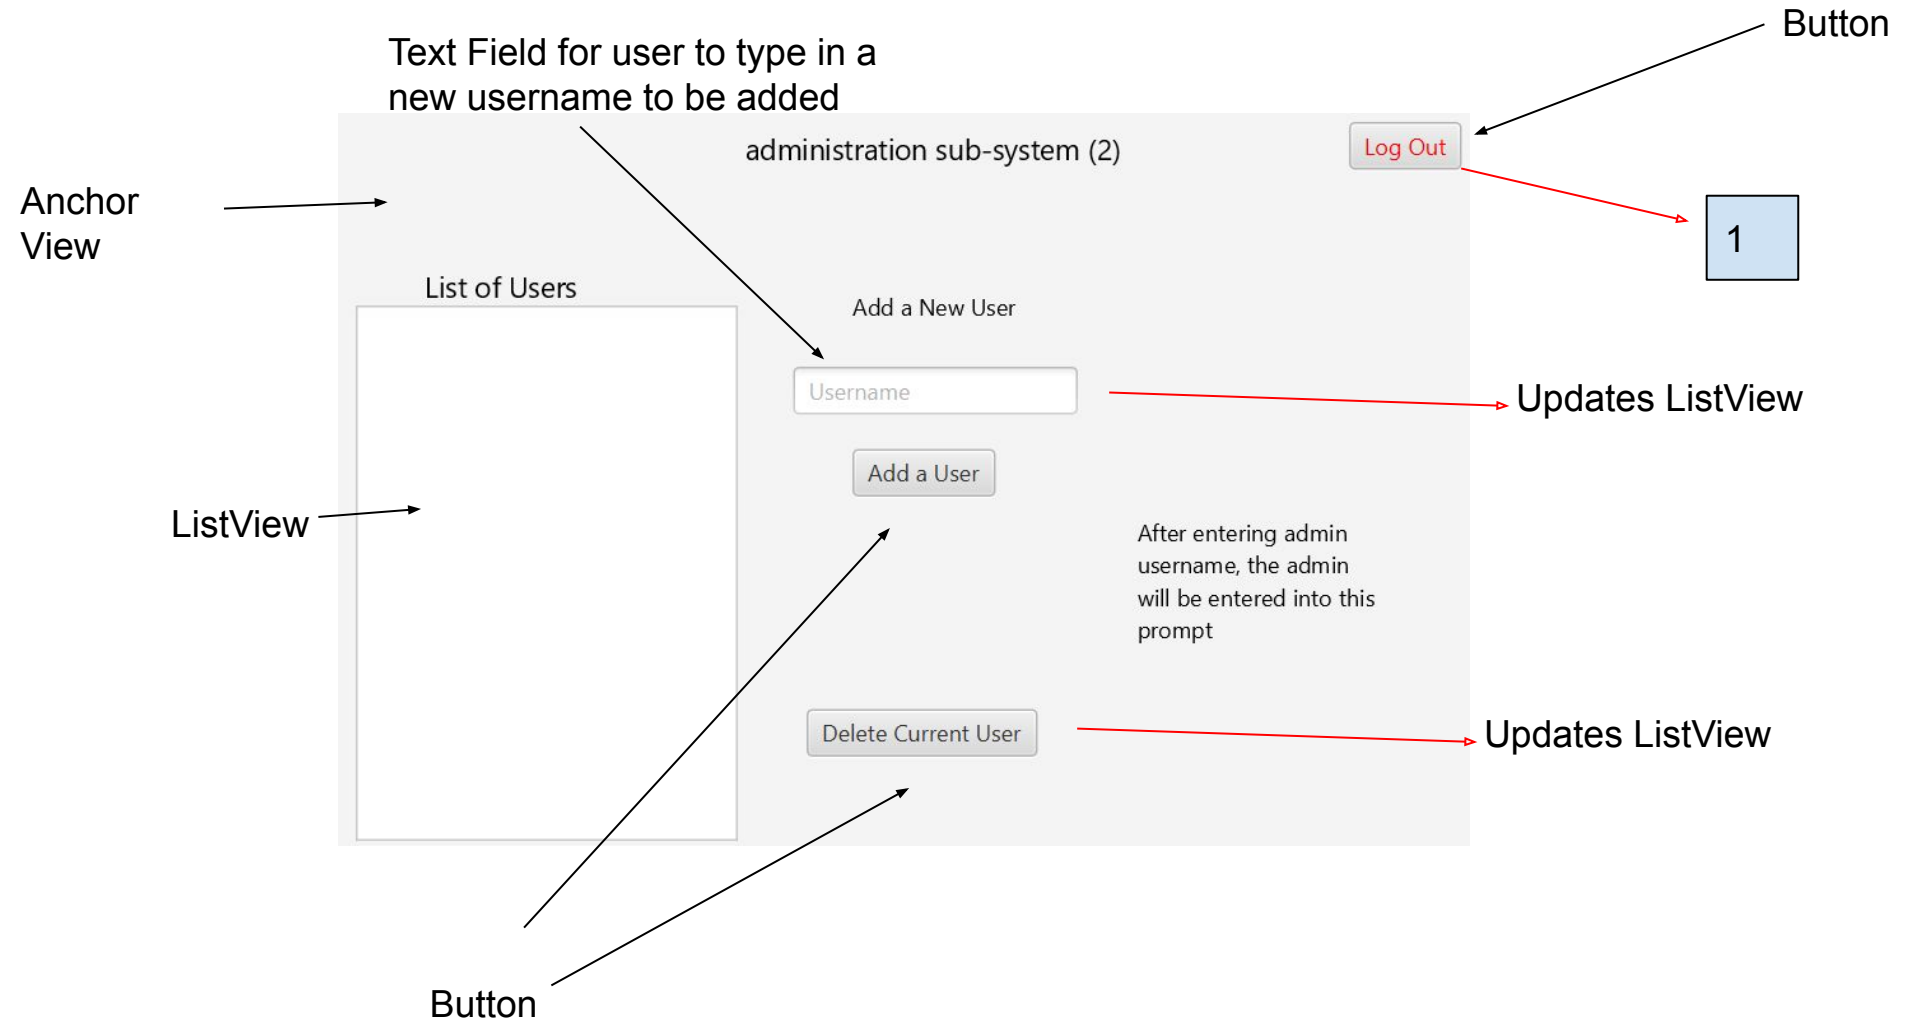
Button

Text Field for user to type in a new username to be added

administration sub-system (2)

Log Out

1

Anchor View

List of Users

Add a New User

Username

Updates ListView

Add a User

ListView

After entering admin username, the admin will be entered into this prompt

Delete Current User

Updates ListView

Button